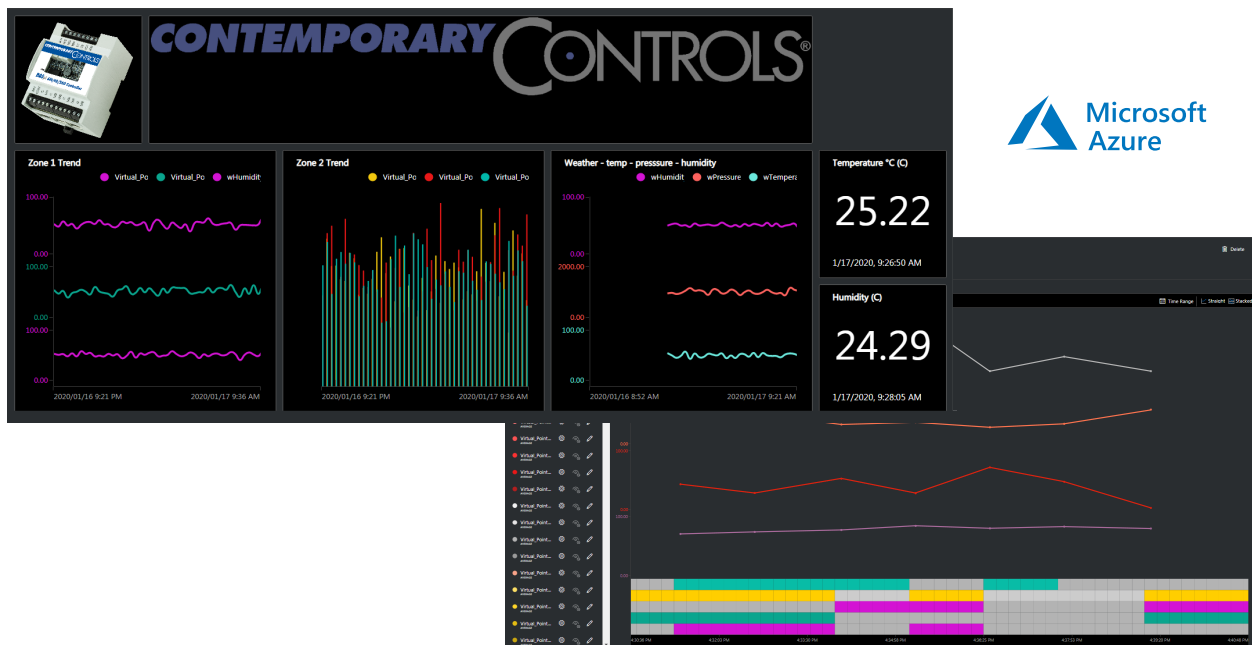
CONTEMPORARY CONTROLS®

Microsoft Azure

Zone 1 Trend

Virtual_Po Virtual_Po wHumidit

100.00

0.00
100.00

0.00
100.00

0.00

2020/01/16 9:21 PM 2020/01/17 9:36 AM

Zone 2 Trend

Virtual_Po Virtual_Po Virtual_Po

2020/01/16 9:21 PM 2020/01/17 9:36 AM

Weather - temp - presssure - humidity

wHumidit wPressure wTempera

100.00

0.00
2000.00

0.00
100.00

0.00

2020/01/16 8:52 AM 2020/01/17 9:36 AM

Temperature °C (C)

25.22

1/17/2020, 9:26:50 AM

Humidity (C)

24.29

1/17/2020, 9:28:05 AM

Delete

Time Range Straight Stacked

Virtual_Point...
Virtual_Point...
Virtual_Point...
Virtual_Point...
Virtual_Point...
Virtual_Point...
Virtual_Point...
Virtual_Point...
Virtual_Point...
Virtual_Point...
Virtual_Point...
Virtual_Point...
Virtual_Point...
Virtual_Point...

4:31:38 PM 4:33:03 PM 4:34:58 PM 4:36:25 PM 4:37:53 PM 4:39:20 PM 4:40:48 PM